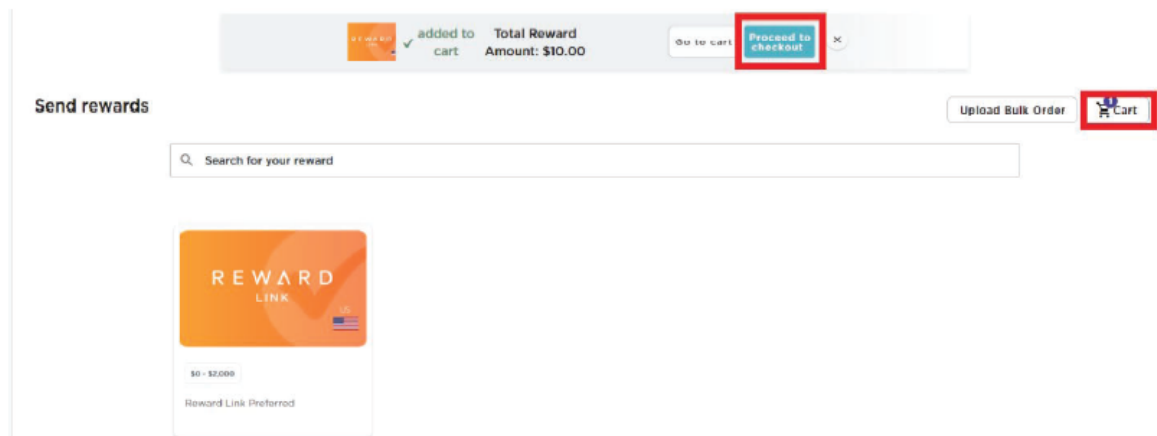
REWARD LINK added to cart

Total Reward Amount: $10.00

Go to cart

Proceed to checkout

×

Send rewards

Upload Bulk Order

1 Cart

Search for your reward

REWARD LINK

US

$0 - $2,000

Reward Link Preferred